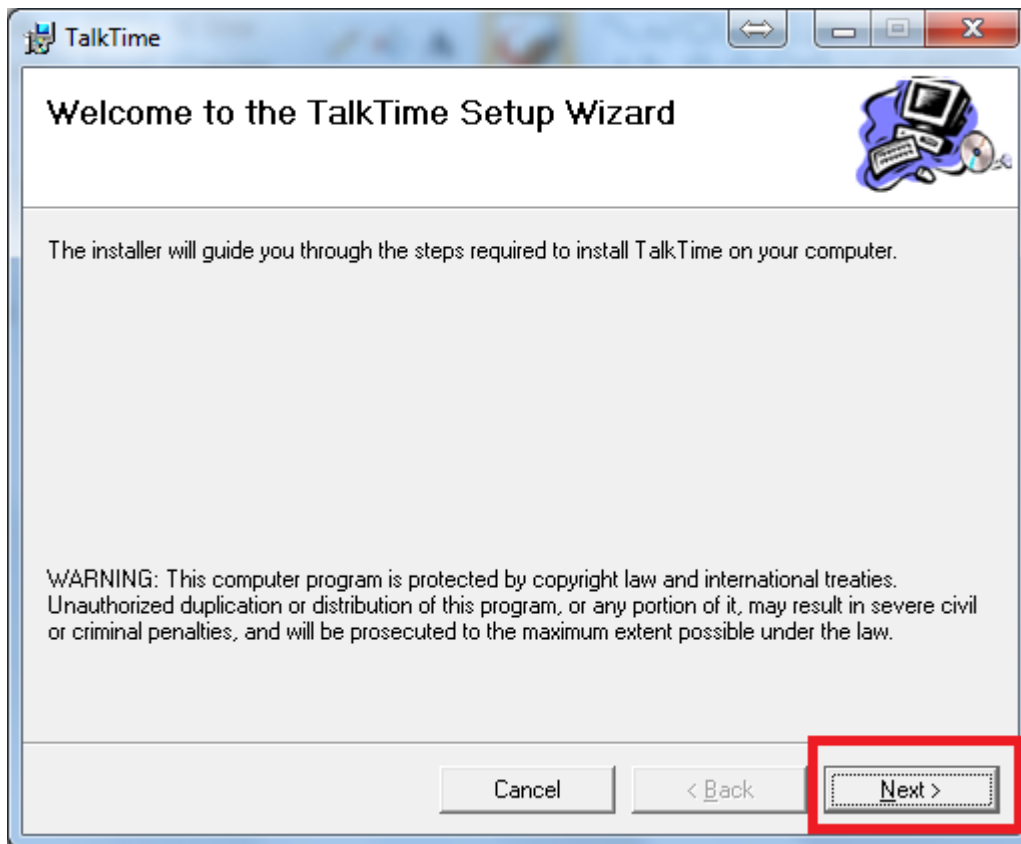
TalkTime

Welcome to the TalkTime Setup Wizard

The installer will guide you through the steps required to install TalkTime on your computer.

WARNING: This computer program is protected by copyright law and international treaties. Unauthorized duplication or distribution of this program, or any portion of it, may result in severe civil or criminal penalties, and will be prosecuted to the maximum extent possible under the law.

Cancel

< Back

Next >